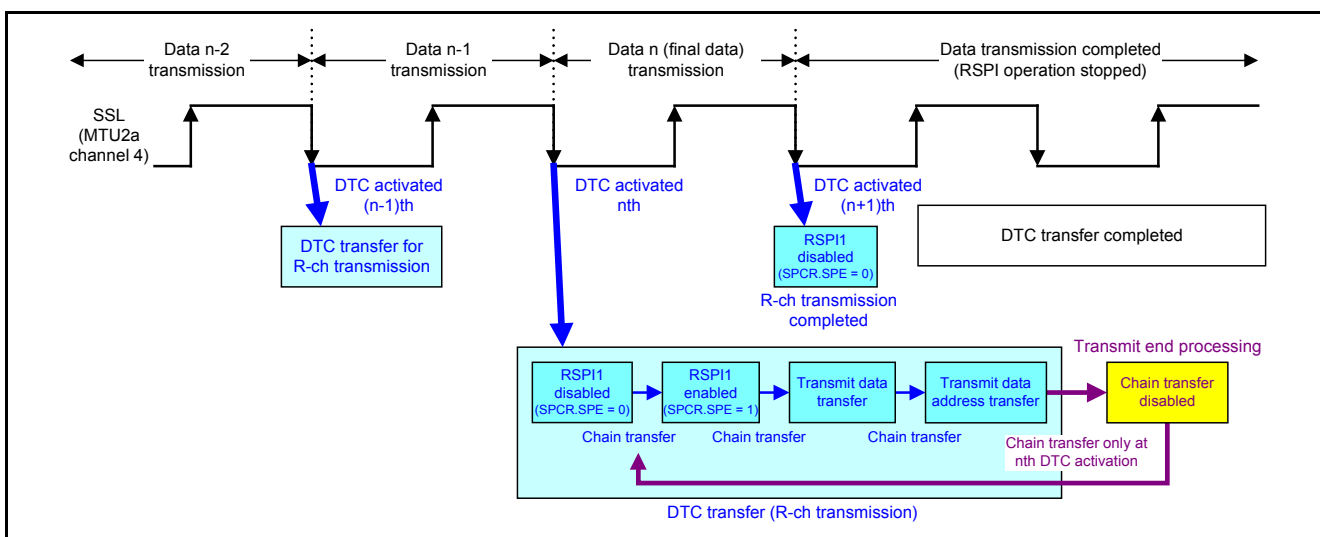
Data n-2 transmission

Data n-1 transmission

Data n (final data) transmission

Data transmission completed (RSPI operation stopped)

SSL (MTU2a channel 4)

DTC activated (n-1)th

DTC activated nth

DTC activated (n+1)th

DTC transfer for R-ch transmission

RSPI1 disabled (SPCR.SPE = 0)

R-ch transmission completed

DTC transfer completed

Transmit end processing

RSPI1 disabled (SPCR.SPE = 0)

RSPI1 enabled (SPCR.SPE = 1)

Transmit data transfer

Transmit data address transfer

Chain transfer disabled

Chain transfer

Chain transfer

Chain transfer

Chain transfer only at nth DTC activation

DTC transfer (R-ch transmission)